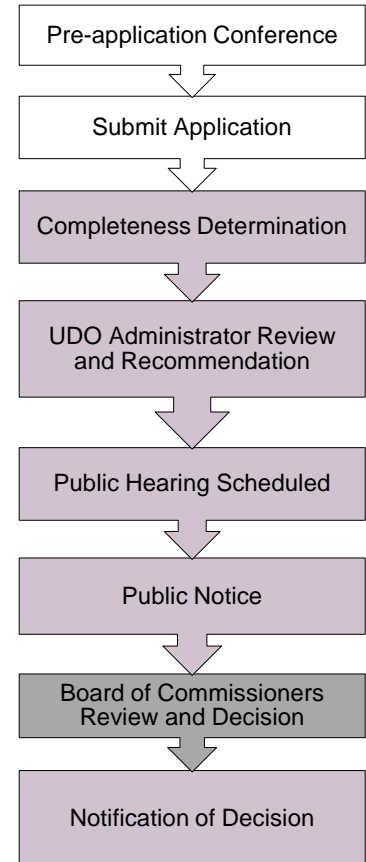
Pre-application Conference

Submit Application

Completeness Determination

UDO Administrator Review and Recommendation

Public Hearing Scheduled

Public Notice

Board of Commissioners Review and Decision

Notification of Decision